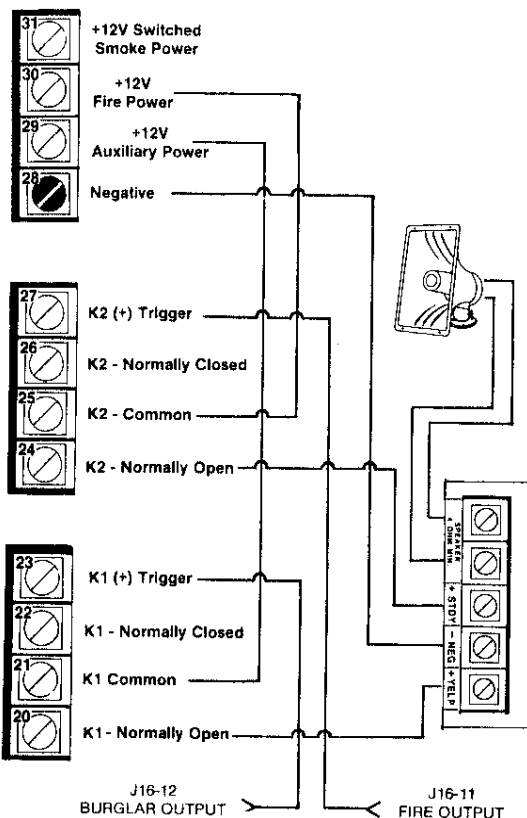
31 +12V Switched Smoke Power

30 +12V Fire Power

29 +12V Auxiliary Power

28 Negative

27 K2 (+) Trigger

26 K2 - Normally Closed

25 K2 - Common

24 K2 - Normally Open

23 K1 (+) Trigger

22 K1 - Normally Closed

21 K1 Common

20 K1- Normally Open

SPEAKER + DRIVER

+ STDY

− NEG

+ YELP

J16-12 BURGLAR OUTPUT

J16-11 FIRE OUTPUT